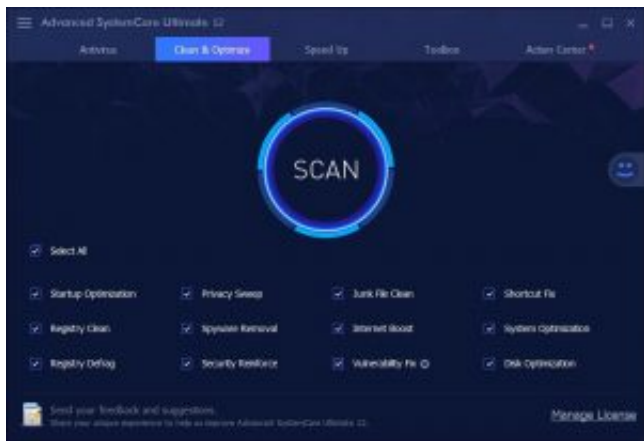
Advanced SystemCare Ultimate 12

Antivirus
Clean & Optimize
Speed Up
Toolbox
Action Center

SCAN

Select All

Startup Optimization
Privacy Sweep
Junk File Clean
Shortcut Fix
Registry Clean
Spyware Removal
Internet Boost
System Optimization
Registry Defrag
Security Reinforce
Vulnerability Fix
Disk Optimization

Send your feedback and suggestions.
Share your unique experience to help us improve Advanced SystemCare Ultimate 12.

Manage License